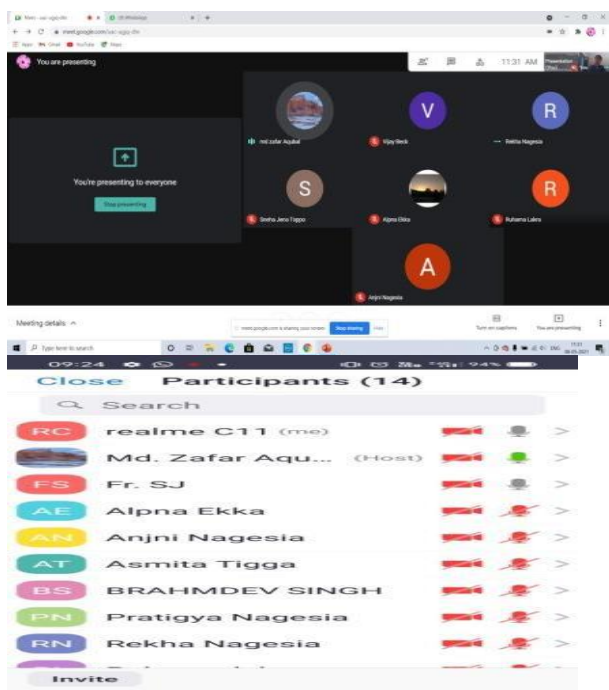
Meet - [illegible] | WhatsApp

meet.google.com/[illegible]

You are presenting

11:31 AM

You're presenting to everyone

Stop presenting

md Zafar Aqubal

V

Vijay Beck

R

Rekha Nagesia

S

Sneha Jeno Toppo

Alpna Ekka

R

Ruhama Lakra

A

Anjni Nagesia

Meeting details ^

meet.google.com is sharing your screen. Stop sharing Hide

Turn on captions

You are presenting

Type here to search

09:24

94%

Close Participants (14)

Search

RC realme C11 (me)

Md. Zafar Aqu... (Host)

FS Fr. SJ

AE Alpna Ekka

AN Anjni Nagesia

AT Asmita Tigga

BS BRAHMDEV SINGH

PN Pratigya Nagesia

RN Rekha Nagesia

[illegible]

Invite